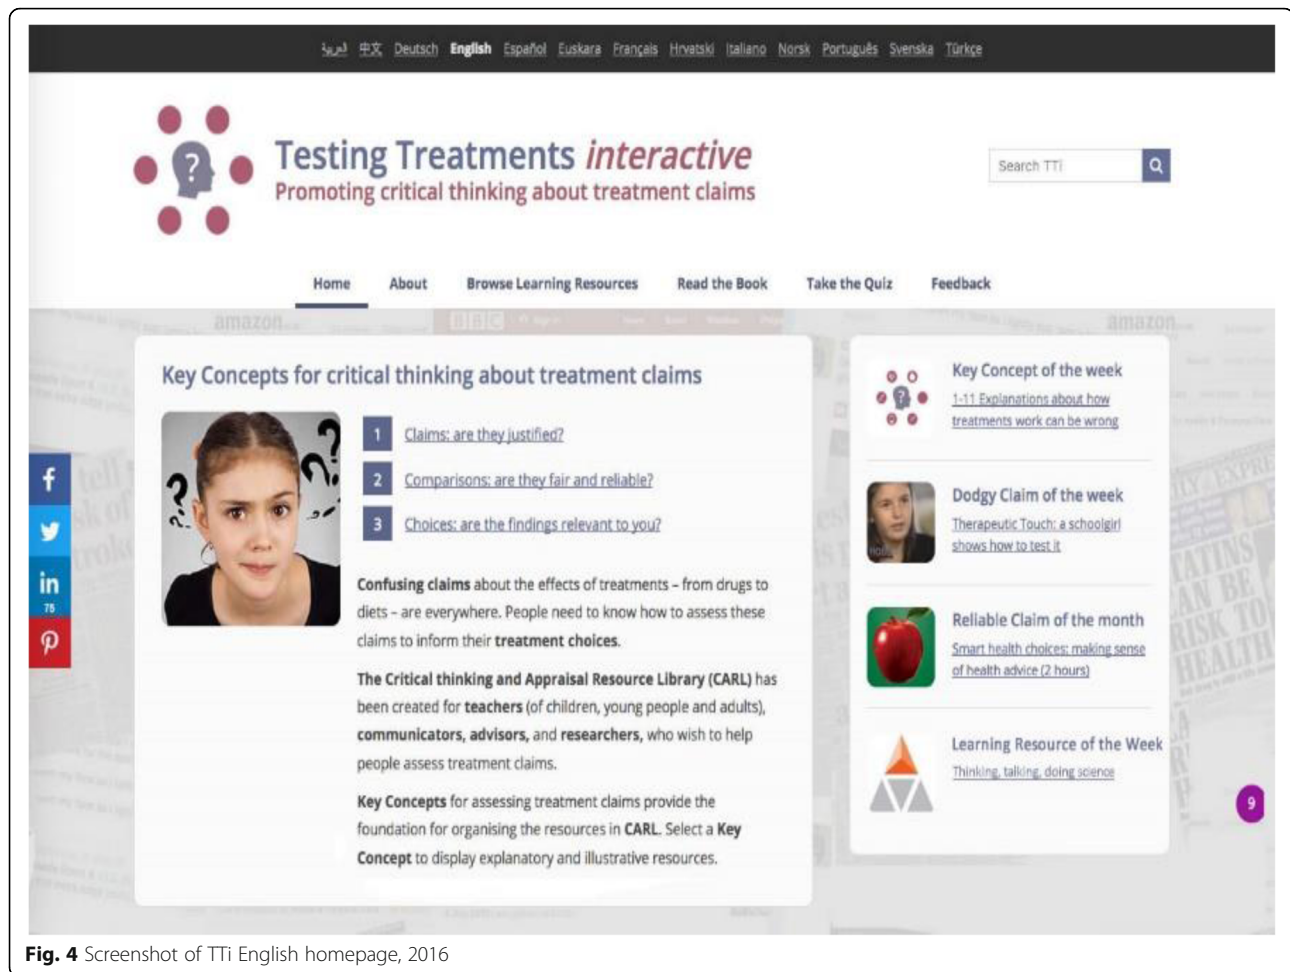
العربية 中文 Deutsch English Español Euskara Français Hrvatski Italiano Norsk Português Svenska Türkçe

Testing Treatments interactive
Promoting critical thinking about treatment claims

Search TTi

Home About Browse Learning Resources Read the Book Take the Quiz Feedback

Key Concepts for critical thinking about treatment claims

1 Claims: are they justified?

2 Comparisons: are they fair and reliable?

3 Choices: are the findings relevant to you?

Confusing claims about the effects of treatments – from drugs to diets – are everywhere. People need to know how to assess these claims to inform their treatment choices.

The Critical thinking and Appraisal Resource Library (CARL) has been created for teachers (of children, young people and adults), communicators, advisors, and researchers, who wish to help people assess treatment claims.

Key Concepts for assessing treatment claims provide the foundation for organising the resources in CARL. Select a Key Concept to display explanatory and illustrative resources.

Key Concept of the week
1-11 Explanations about how treatments work can be wrong

Dodgy Claim of the week
Therapeutic Touch: a schoolgirl shows how to test it

Reliable Claim of the month
Smart health choices: making sense of health advice (2 hours)

Learning Resource of the Week
Thinking, talking, doing science

in 75

9

Fig. 4 Screenshot of TTi English homepage, 2016